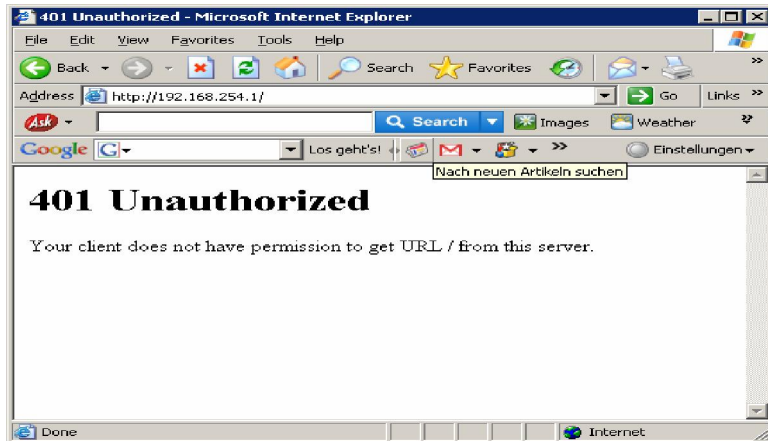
401 Unauthorized - Microsoft Internet Explorer

File Edit View Favorites Tools Help

Back Search Favorites

Address http://192.168.254.1/ Go Links »

Ask Search Images Weather

Google G Los geht's! »  Einstellungen

Nach neuen Artikeln suchen

# 401 Unauthorized

Your client does not have permission to get URL / from this server.

Done Internet